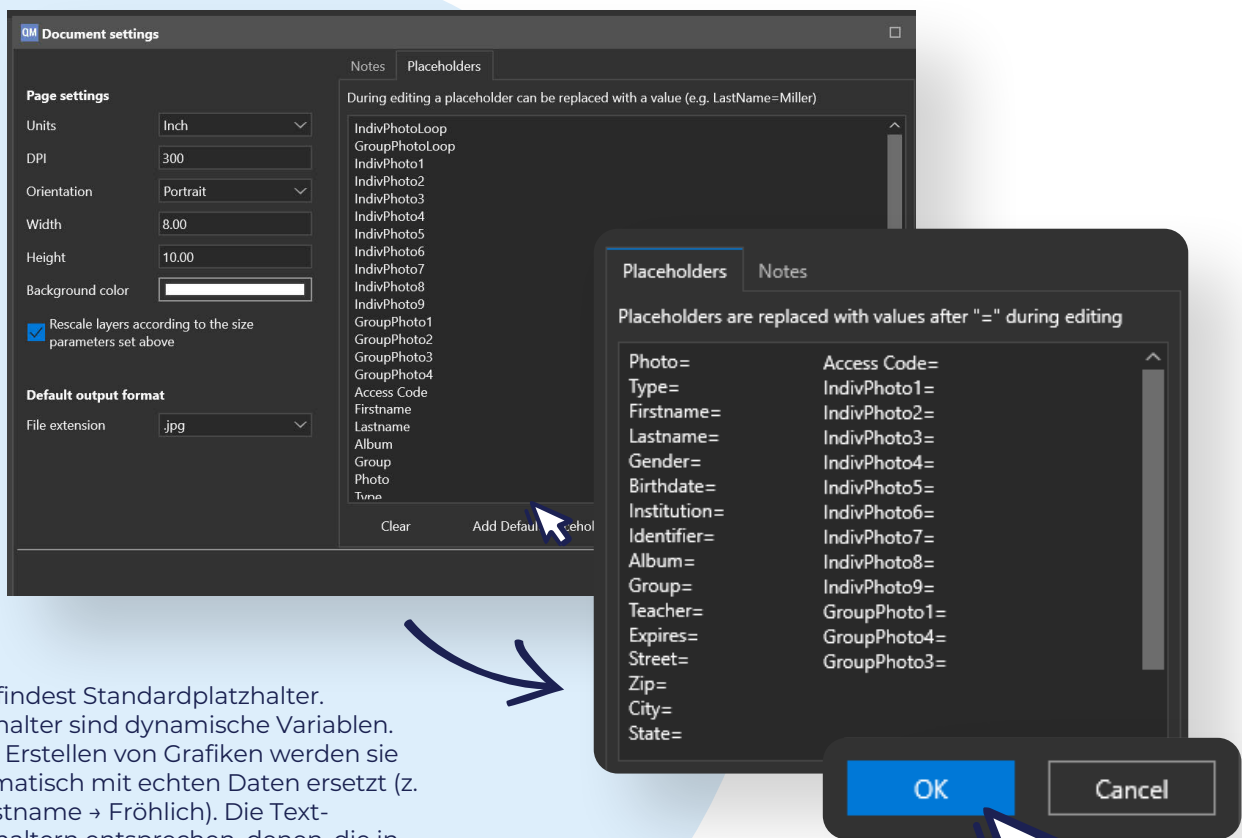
Document settings

Page settings
Units Inch
DPI 300
Orientation Portrait
Width 8.00
Height 10.00
Background color
Rescale layers according to the size parameters set above

Default output format
File extension .jpg

Notes Placeholders
During editing a placeholder can be replaced with a value (e.g. LastName=Miller)

IndivPhotoLoop
GroupPhotoLoop
IndivPhoto1
IndivPhoto2
IndivPhoto3
IndivPhoto4
IndivPhoto5
IndivPhoto6
IndivPhoto7
IndivPhoto8
IndivPhoto9
GroupPhoto1
GroupPhoto2
GroupPhoto3
GroupPhoto4
Access Code
Firstname
Lastname
Album
Group
Photo
Type

Clear Add Defaul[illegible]ehol

Placeholders Notes
Placeholders are replaced with values after "=" during editing

Photo=
Type=
Firstname=
Lastname=
Gender=
Birthdate=
Institution=
Identifier=
Album=
Group=
Teacher=
Expires=
Street=
Zip=
City=
State=

Access Code=
IndivPhoto1=
IndivPhoto2=
IndivPhoto3=
IndivPhoto4=
IndivPhoto5=
IndivPhoto6=
IndivPhoto7=
IndivPhoto8=
IndivPhoto9=
GroupPhoto1=
GroupPhoto4=
GroupPhoto3=

OK Cancel

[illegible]findest Standardplatzhalter. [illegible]halter sind dynamische Variablen. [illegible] Erstellen von Grafiken werden sie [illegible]matisch mit echten Daten ersetzt (z. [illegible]stname → Fröhlich). Die Text- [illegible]